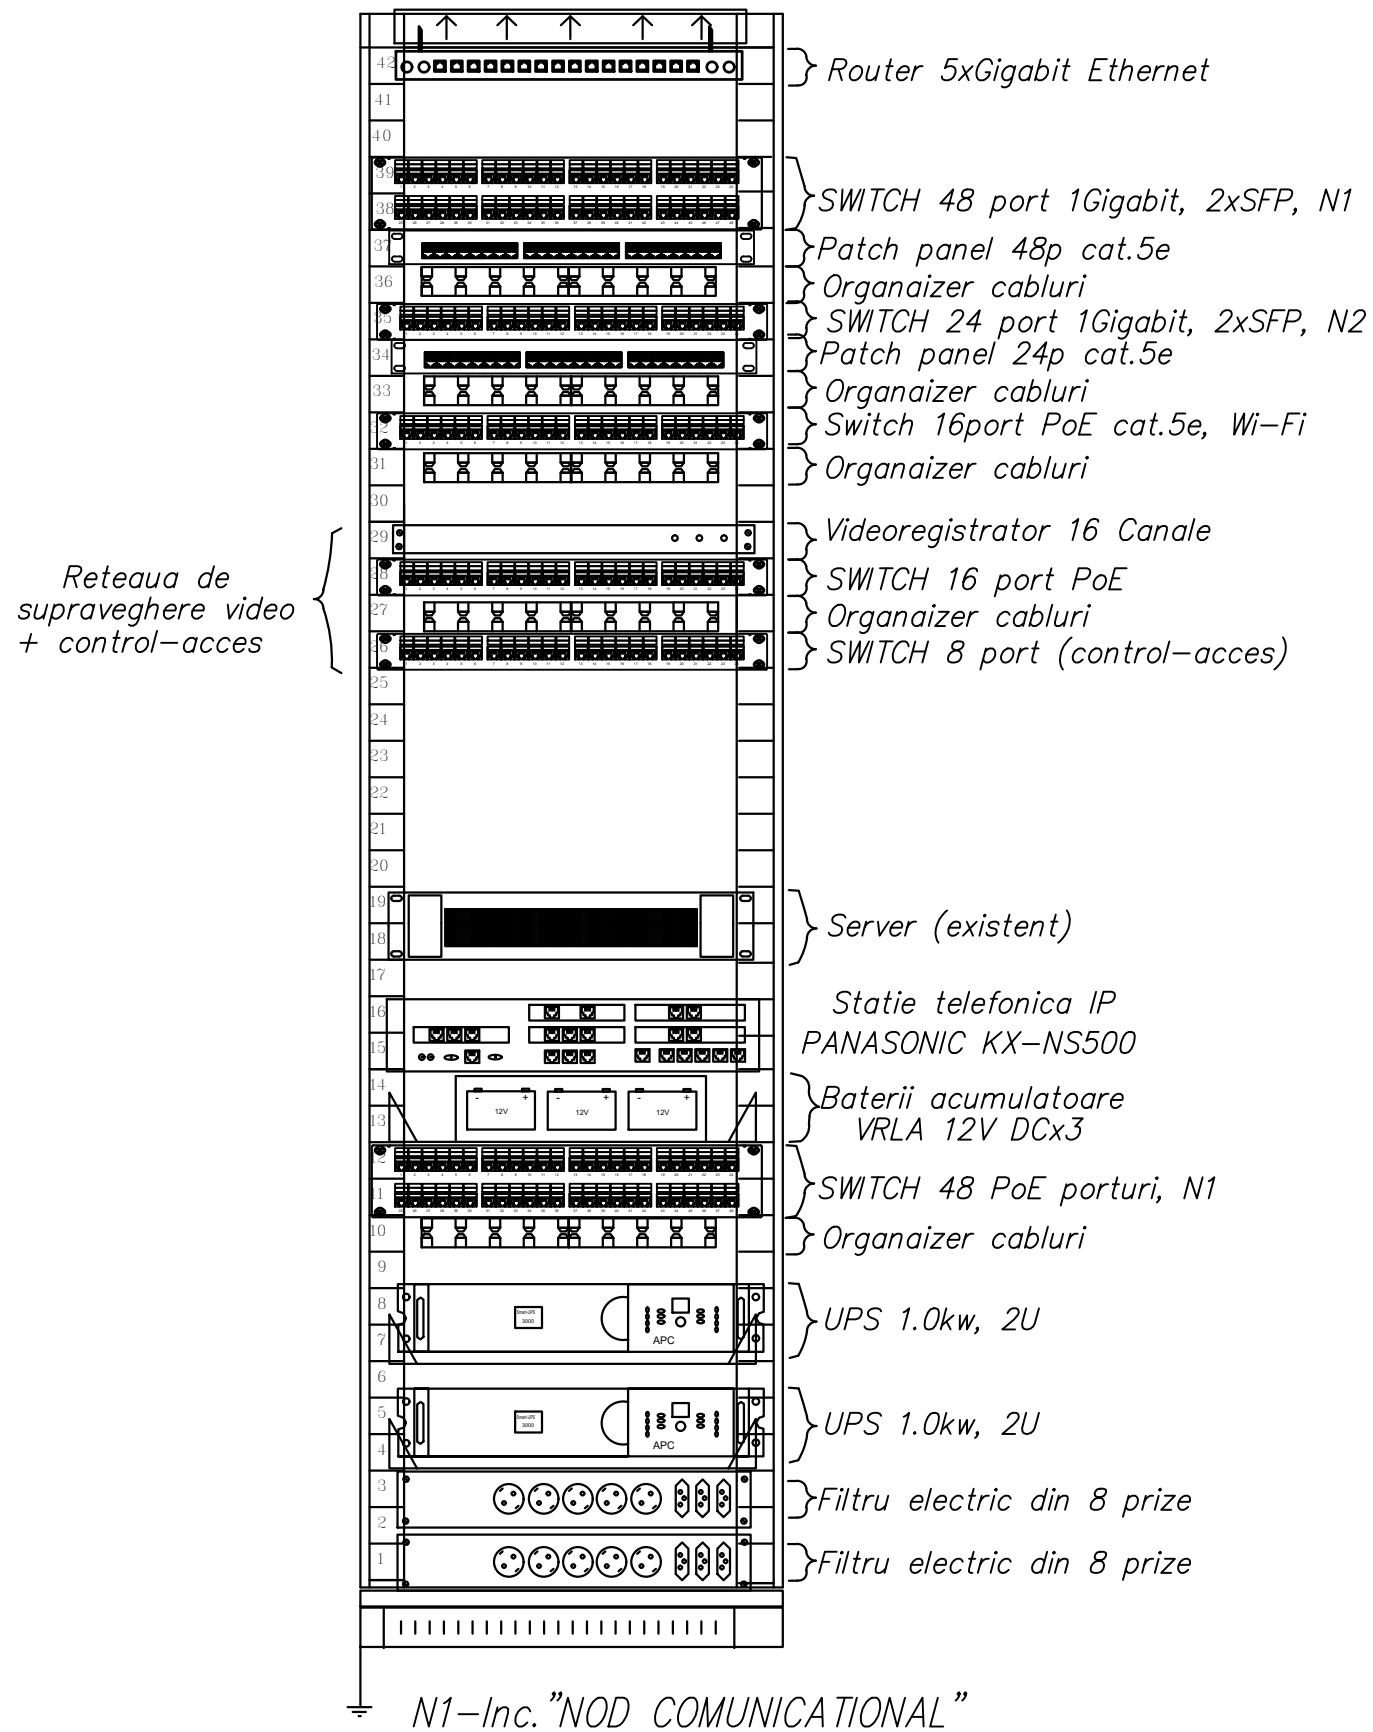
42
Router 5xGigabit Ethernet
41
40
39
38
SWITCH 48 port 1Gigabit, 2xSFP, N1
37
Patch panel 48p cat.5e
36
Organaizer cabluri
35
SWITCH 24 port 1Gigabit, 2xSFP, N2
34
Patch panel 24p cat.5e
33
Organaizer cabluri
32
Switch 16port PoE cat.5e, Wi-Fi
31
Organaizer cabluri
30
29
Videoregistrator 16 Canale
Reteaua de supraveghere video + control-acces
28
SWITCH 16 port PoE
27
Organaizer cabluri
26
SWITCH 8 port (control-acces)
25
24
23
22
21
20
19
18
Server (existent)
17
16
15
Statie telefonica IP PANASONIC KX-NS500
14
13
12V
12V
12V
Baterii acumulatoare VRLA 12V DCx3
12
11
SWITCH 48 PoE porturi, N1
10
Organaizer cabluri
9
8
7
Smart-UPS 3000
APC
UPS 1.0kw, 2U
6
5
4
Smart-UPS 3000
APC
UPS 1.0kw, 2U
3
2
Filtru electric din 8 prize
1
Filtru electric din 8 prize
N1-Inc."NOD COMUNICATIONAL"